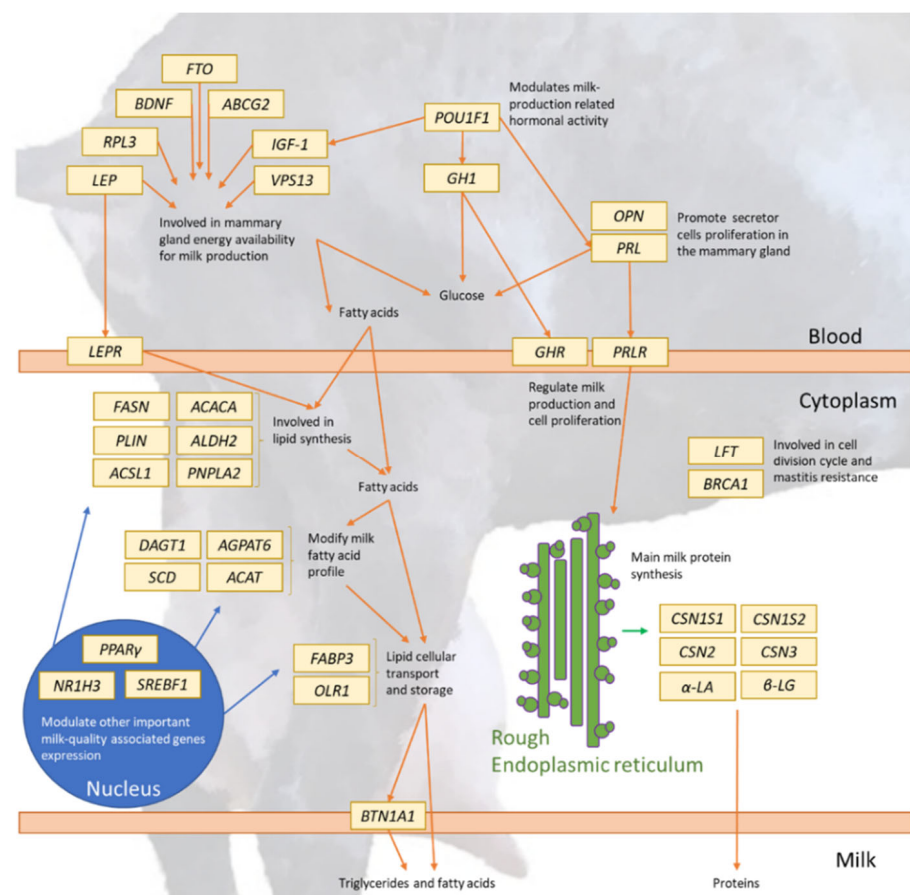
FTO

BDNF

ABCG2

RPL3

IGF-1

LEP

VPS13

Involved in mammary gland energy availability for milk production

POU1F1

Modulates milk-production related hormonal activity

GH1

OPN

PRL

Promote secretor cells proliferation in the mammary gland

Glucose

Fatty acids

Blood

LEPR

GHR

PRLR

Regulate milk production and cell proliferation

Cytoplasm

FASN

ACACA

PLIN

ALDH2

ACSL1

PNPLA2

Involved in lipid synthesis

Fatty acids

LFT

BRCA1

Involved in cell division cycle and mastitis resistance

DAGT1

AGPAT6

SCD

ACAT

Modify milk fatty acid profile

Main milk protein synthesis

CSN1S1

CSN1S2

CSN2

CSN3

α-LA

β-LG

PPARγ

NR1H3

SREBF1

Modulate other important milk-quality associated genes expression

Nucleus

FABP3

OLR1

Lipid cellular transport and storage

Rough Endoplasmic reticulum

BTN1A1

Milk

Triglycerides and fatty acids

Proteins